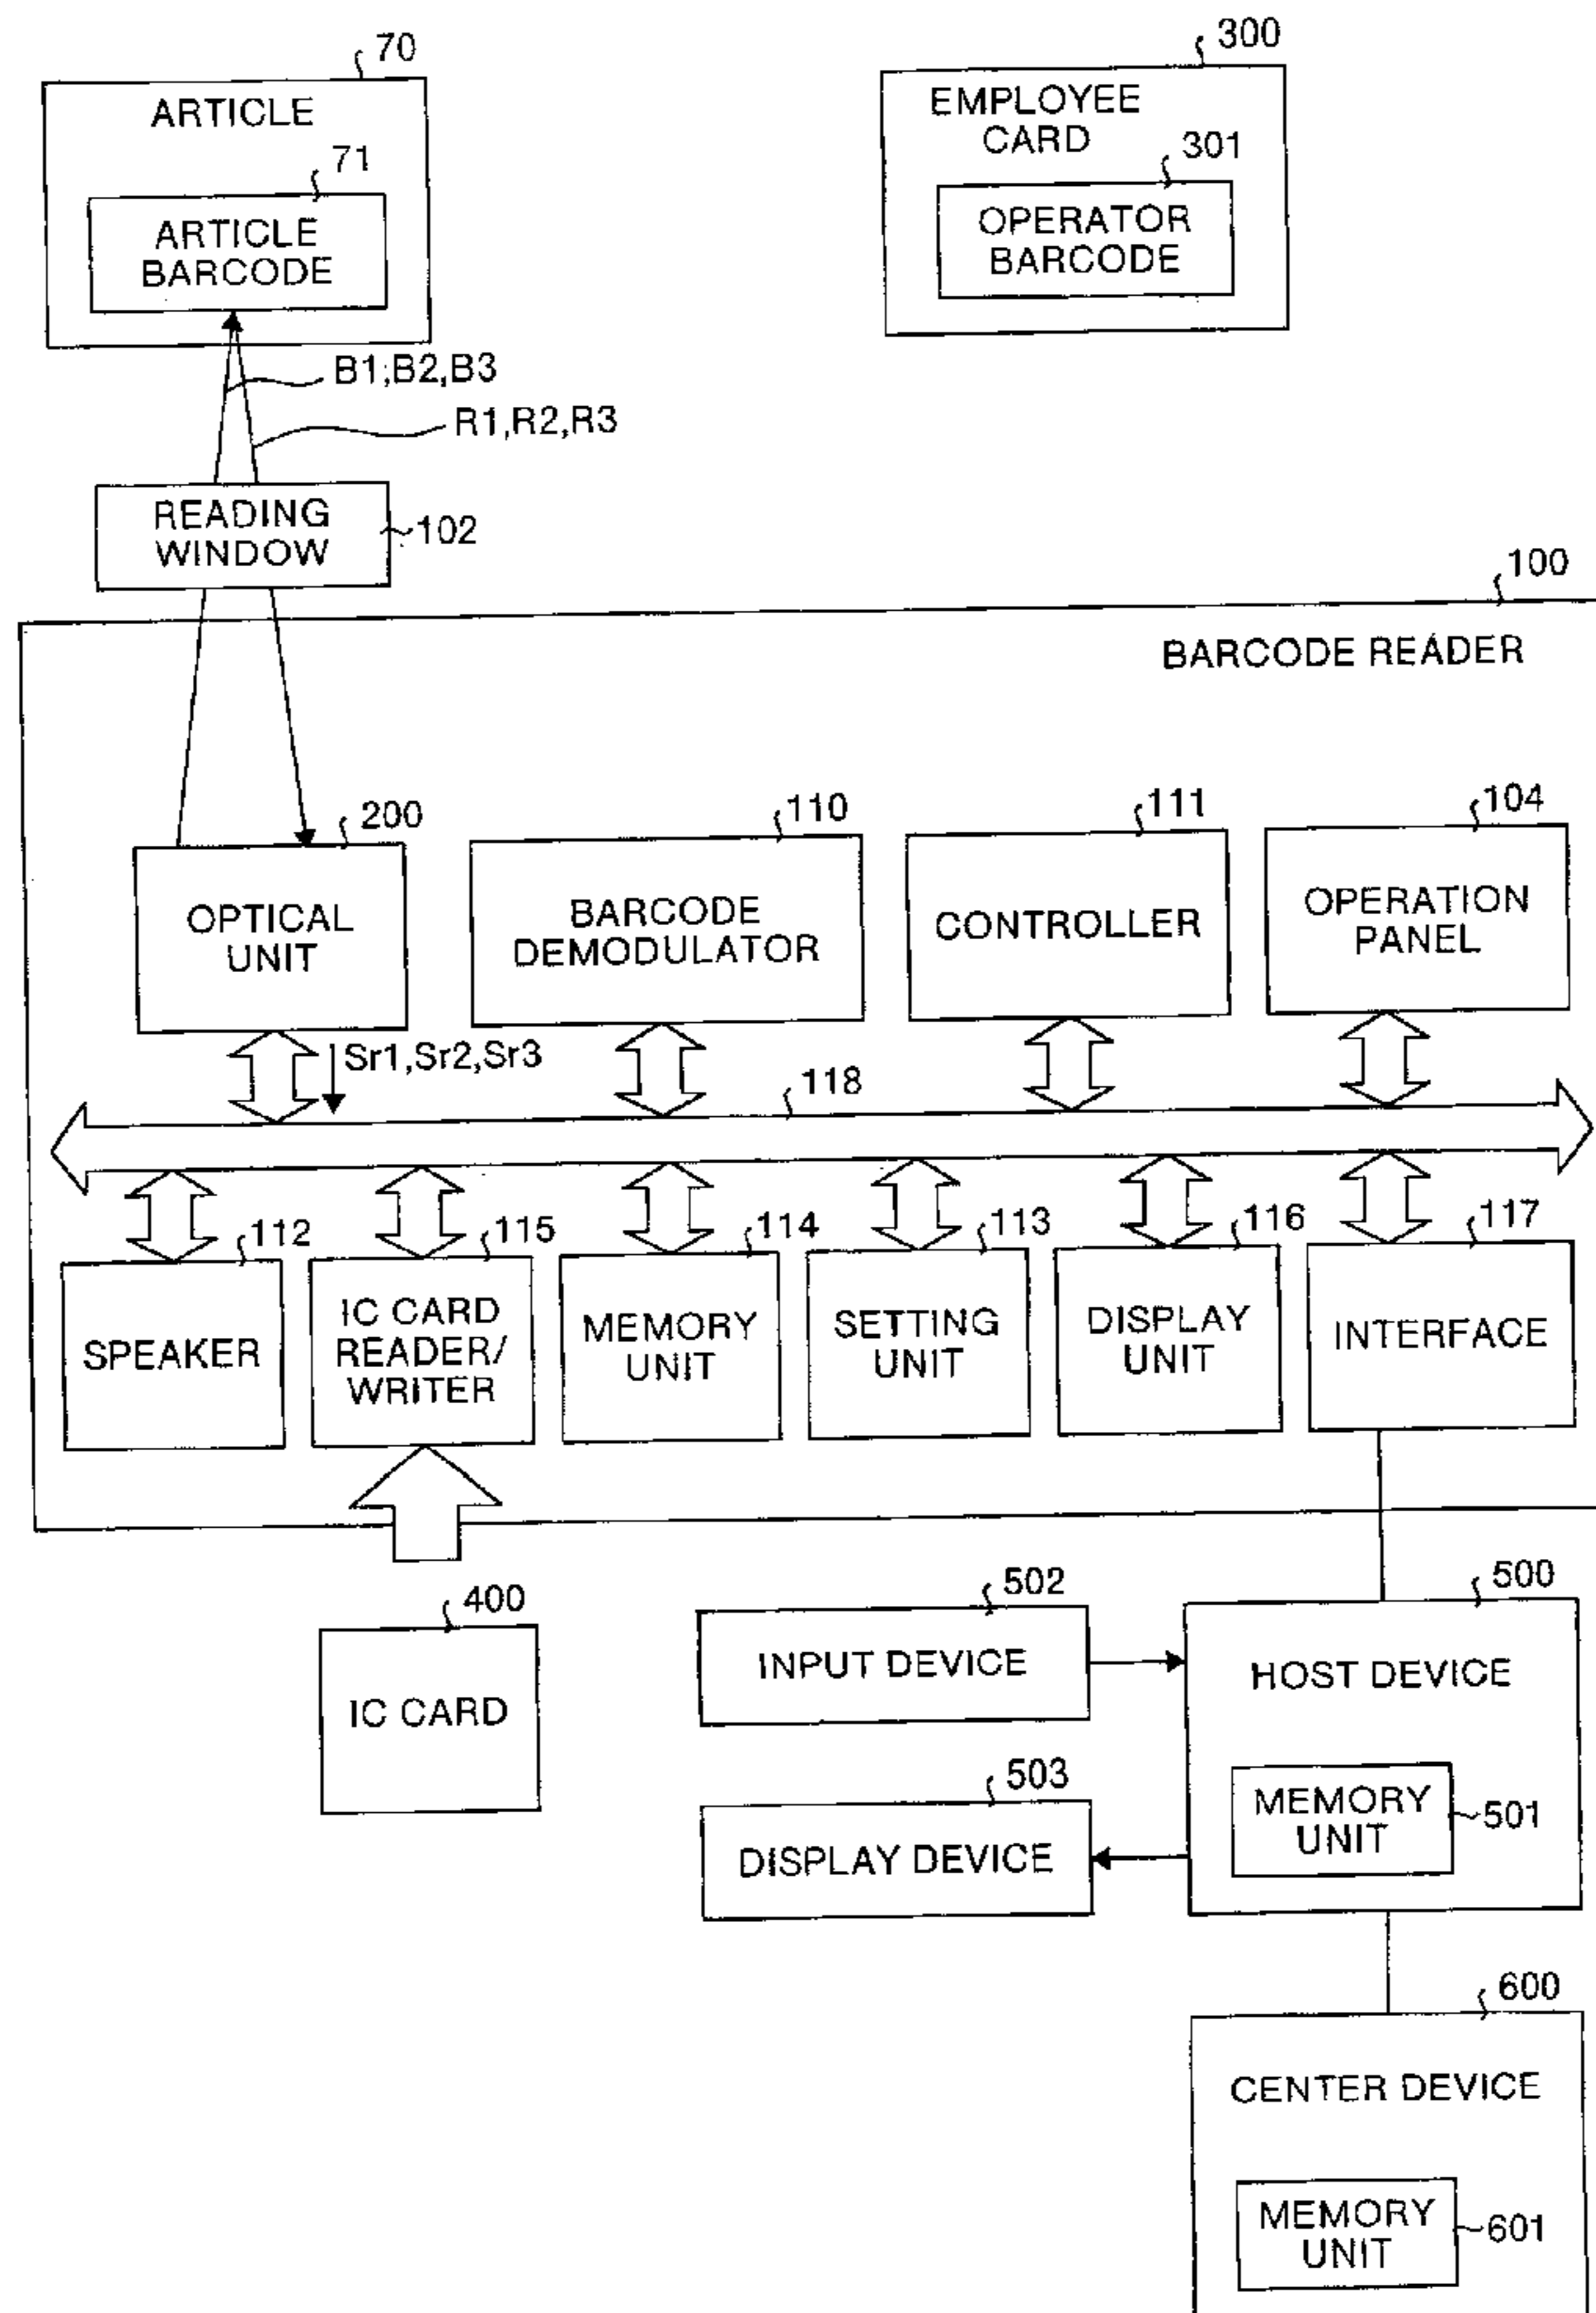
70
ARTICLE
71
ARTICLE BARCODE

300
EMPLOYEE CARD
301
OPERATOR BARCODE

B1;B2,B3
R1,R2,R3

READING WINDOW
102

100
BARCODE READER

200
OPTICAL UNIT

110
BARCODE DEMODULATOR

111
CONTROLLER

104
OPERATION PANEL

Sr1,Sr2,Sr3
118

112
SPEAKER

115
IC CARD READER/ WRITER

114
MEMORY UNIT

113
SETTING UNIT

116
DISPLAY UNIT

117
INTERFACE

400
IC CARD

502
INPUT DEVICE

500
HOST DEVICE
MEMORY UNIT
501

503
DISPLAY DEVICE

600
CENTER DEVICE
MEMORY UNIT
601